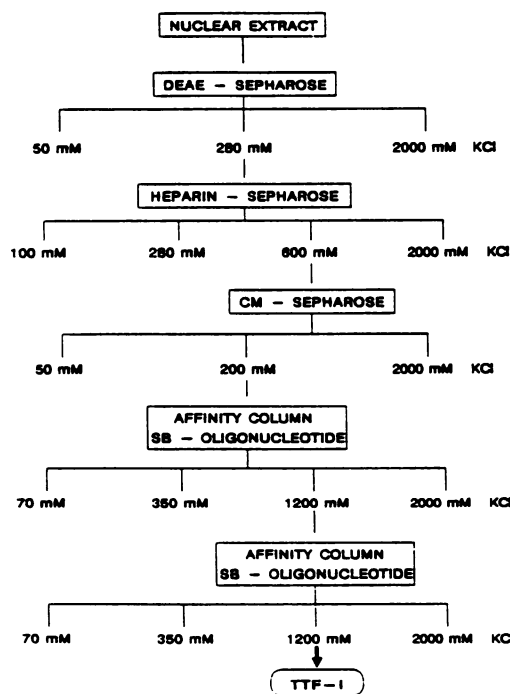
NUCLEAR EXTRACT

DEAE – SEPHAROSE

50 mM

280 mM

2000 mM KCl

HEPARIN – SEPHAROSE

100 mM

280 mM

600 mM

2000 mM KCl

CM – SEPHAROSE

50 mM

200 mM

2000 mM KCl

AFFINITY COLUMN
SB – OLIGONUCLEOTIDE

70 mM

350 mM

1200 mM

2000 mM KCl

AFFINITY COLUMN
SB – OLIGONUCLEOTIDE

70 mM

350 mM

1200 mM

2000 mM KC

TTF–I